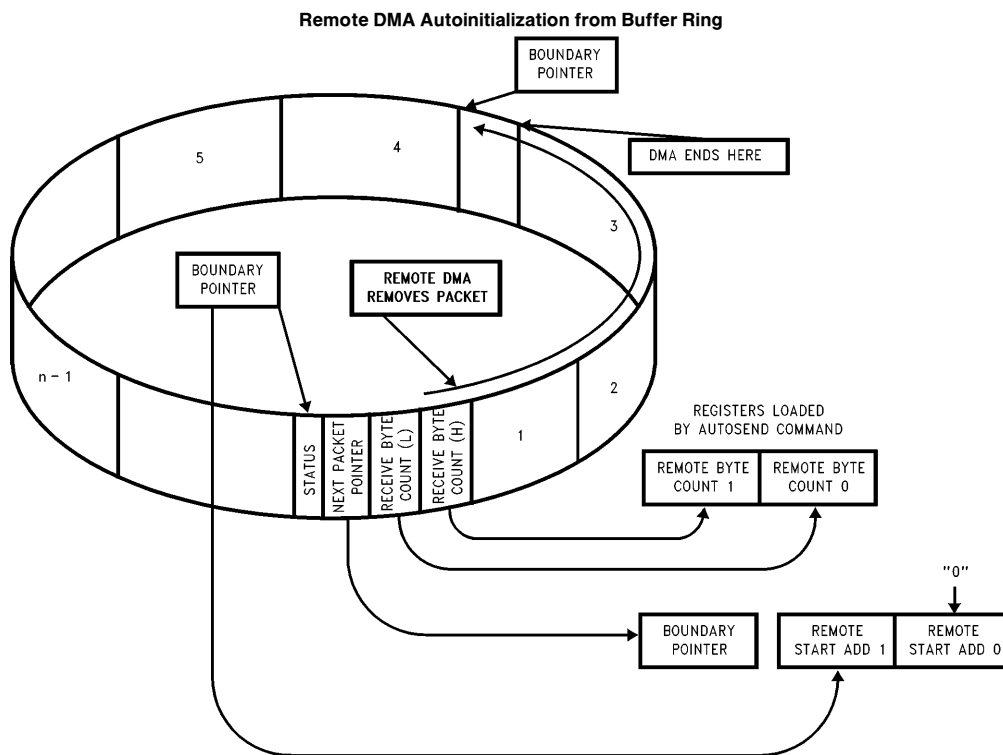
Remote DMA Autoinitialization from Buffer Ring

BOUNDARY POINTER

5

4

DMA ENDS HERE

3

BOUNDARY POINTER

REMOTE DMA REMOVES PACKET

n - 1

2

STATUS

NEXT PACKET POINTER

RECEIVE BYTE COUNT (L)

RECEIVE BYTE COUNT (H)

1

REGISTERS LOADED BY AUTOSEND COMMAND

| REMOTE BYTE COUNT 1 | REMOTE BYTE COUNT 0 |
|---|---|

"0"

BOUNDARY POINTER

| REMOTE START ADD 1 | REMOTE START ADD 0 |
|---|---|